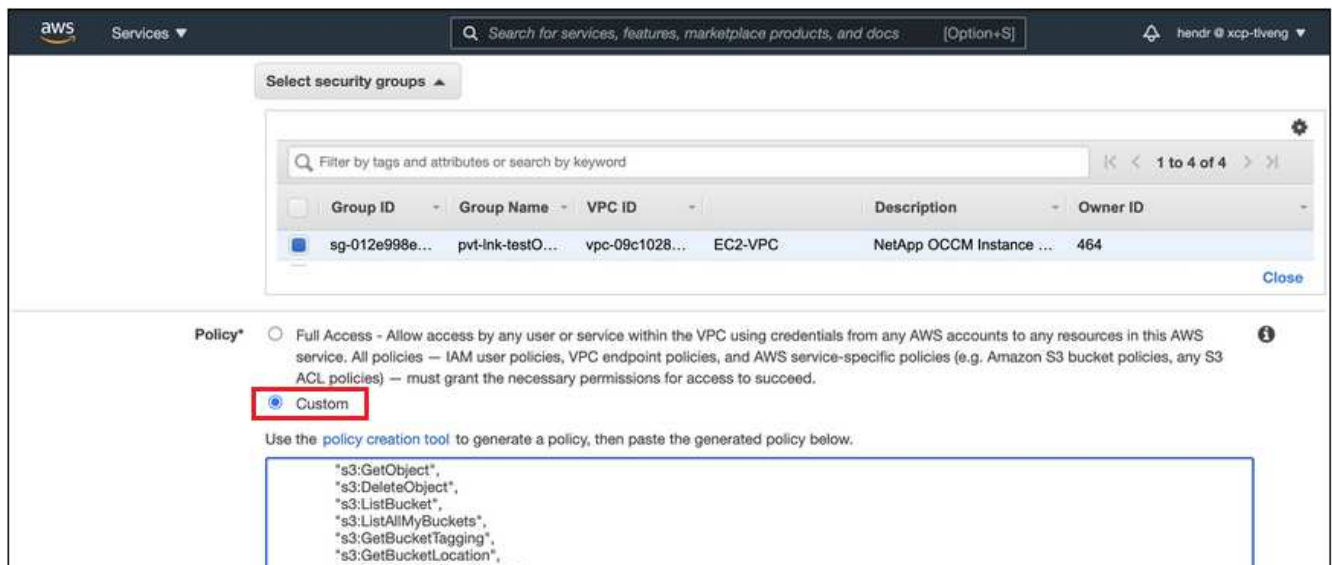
aws Services ▼

Search for services, features, marketplace products, and docs [Option+S]

hendr @ xcp-tlveng ▼

Select security groups ▲

Filter by tags and attributes or search by keyword

1 to 4 of 4

| Group ID | Group Name | VPC ID | | Description | Owner ID |
|---|---|---|---|---|---|
| sg-012e998e... | pvt-lnk-testO... | vpc-09c1028... | EC2-VPC | NetApp OCCM Instance ... | 464 |

Close

Policy* Full Access - Allow access by any user or service within the VPC using credentials from any AWS accounts to any resources in this AWS service. All policies — IAM user policies, VPC endpoint policies, and AWS service-specific policies (e.g. Amazon S3 bucket policies, any S3 ACL policies) — must grant the necessary permissions for access to succeed.

Custom

Use the policy creation tool to generate a policy, then paste the generated policy below.

"s3:GetObject",
"s3:DeleteObject",
"s3:ListBucket",
"s3:ListAllMyBuckets",
"s3:GetBucketTagging",
"s3:GetBucketLocation",